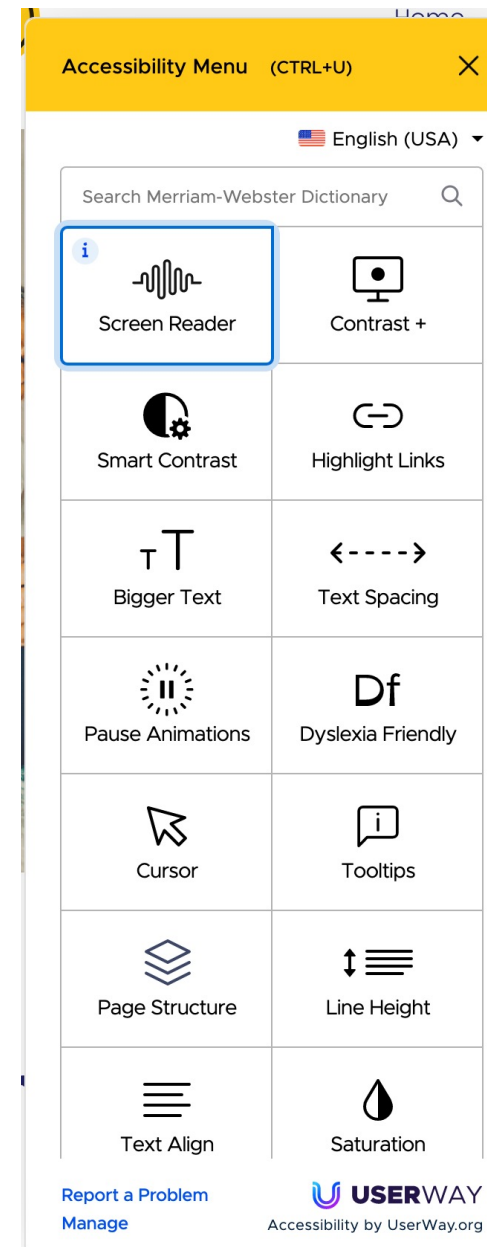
Home

Accessibility Menu (CTRL+U) ×

English (USA)

Search Merriam-Webster Dictionary

i

Screen Reader

Contrast +

Smart Contrast

Highlight Links

TT

Bigger Text

Text Spacing

Pause Animations

Df

Dyslexia Friendly

Cursor

i

Tooltips

Page Structure

Line Height

Text Align

Saturation

Report a Problem

Manage

USERWAY

Accessibility by UserWay.org